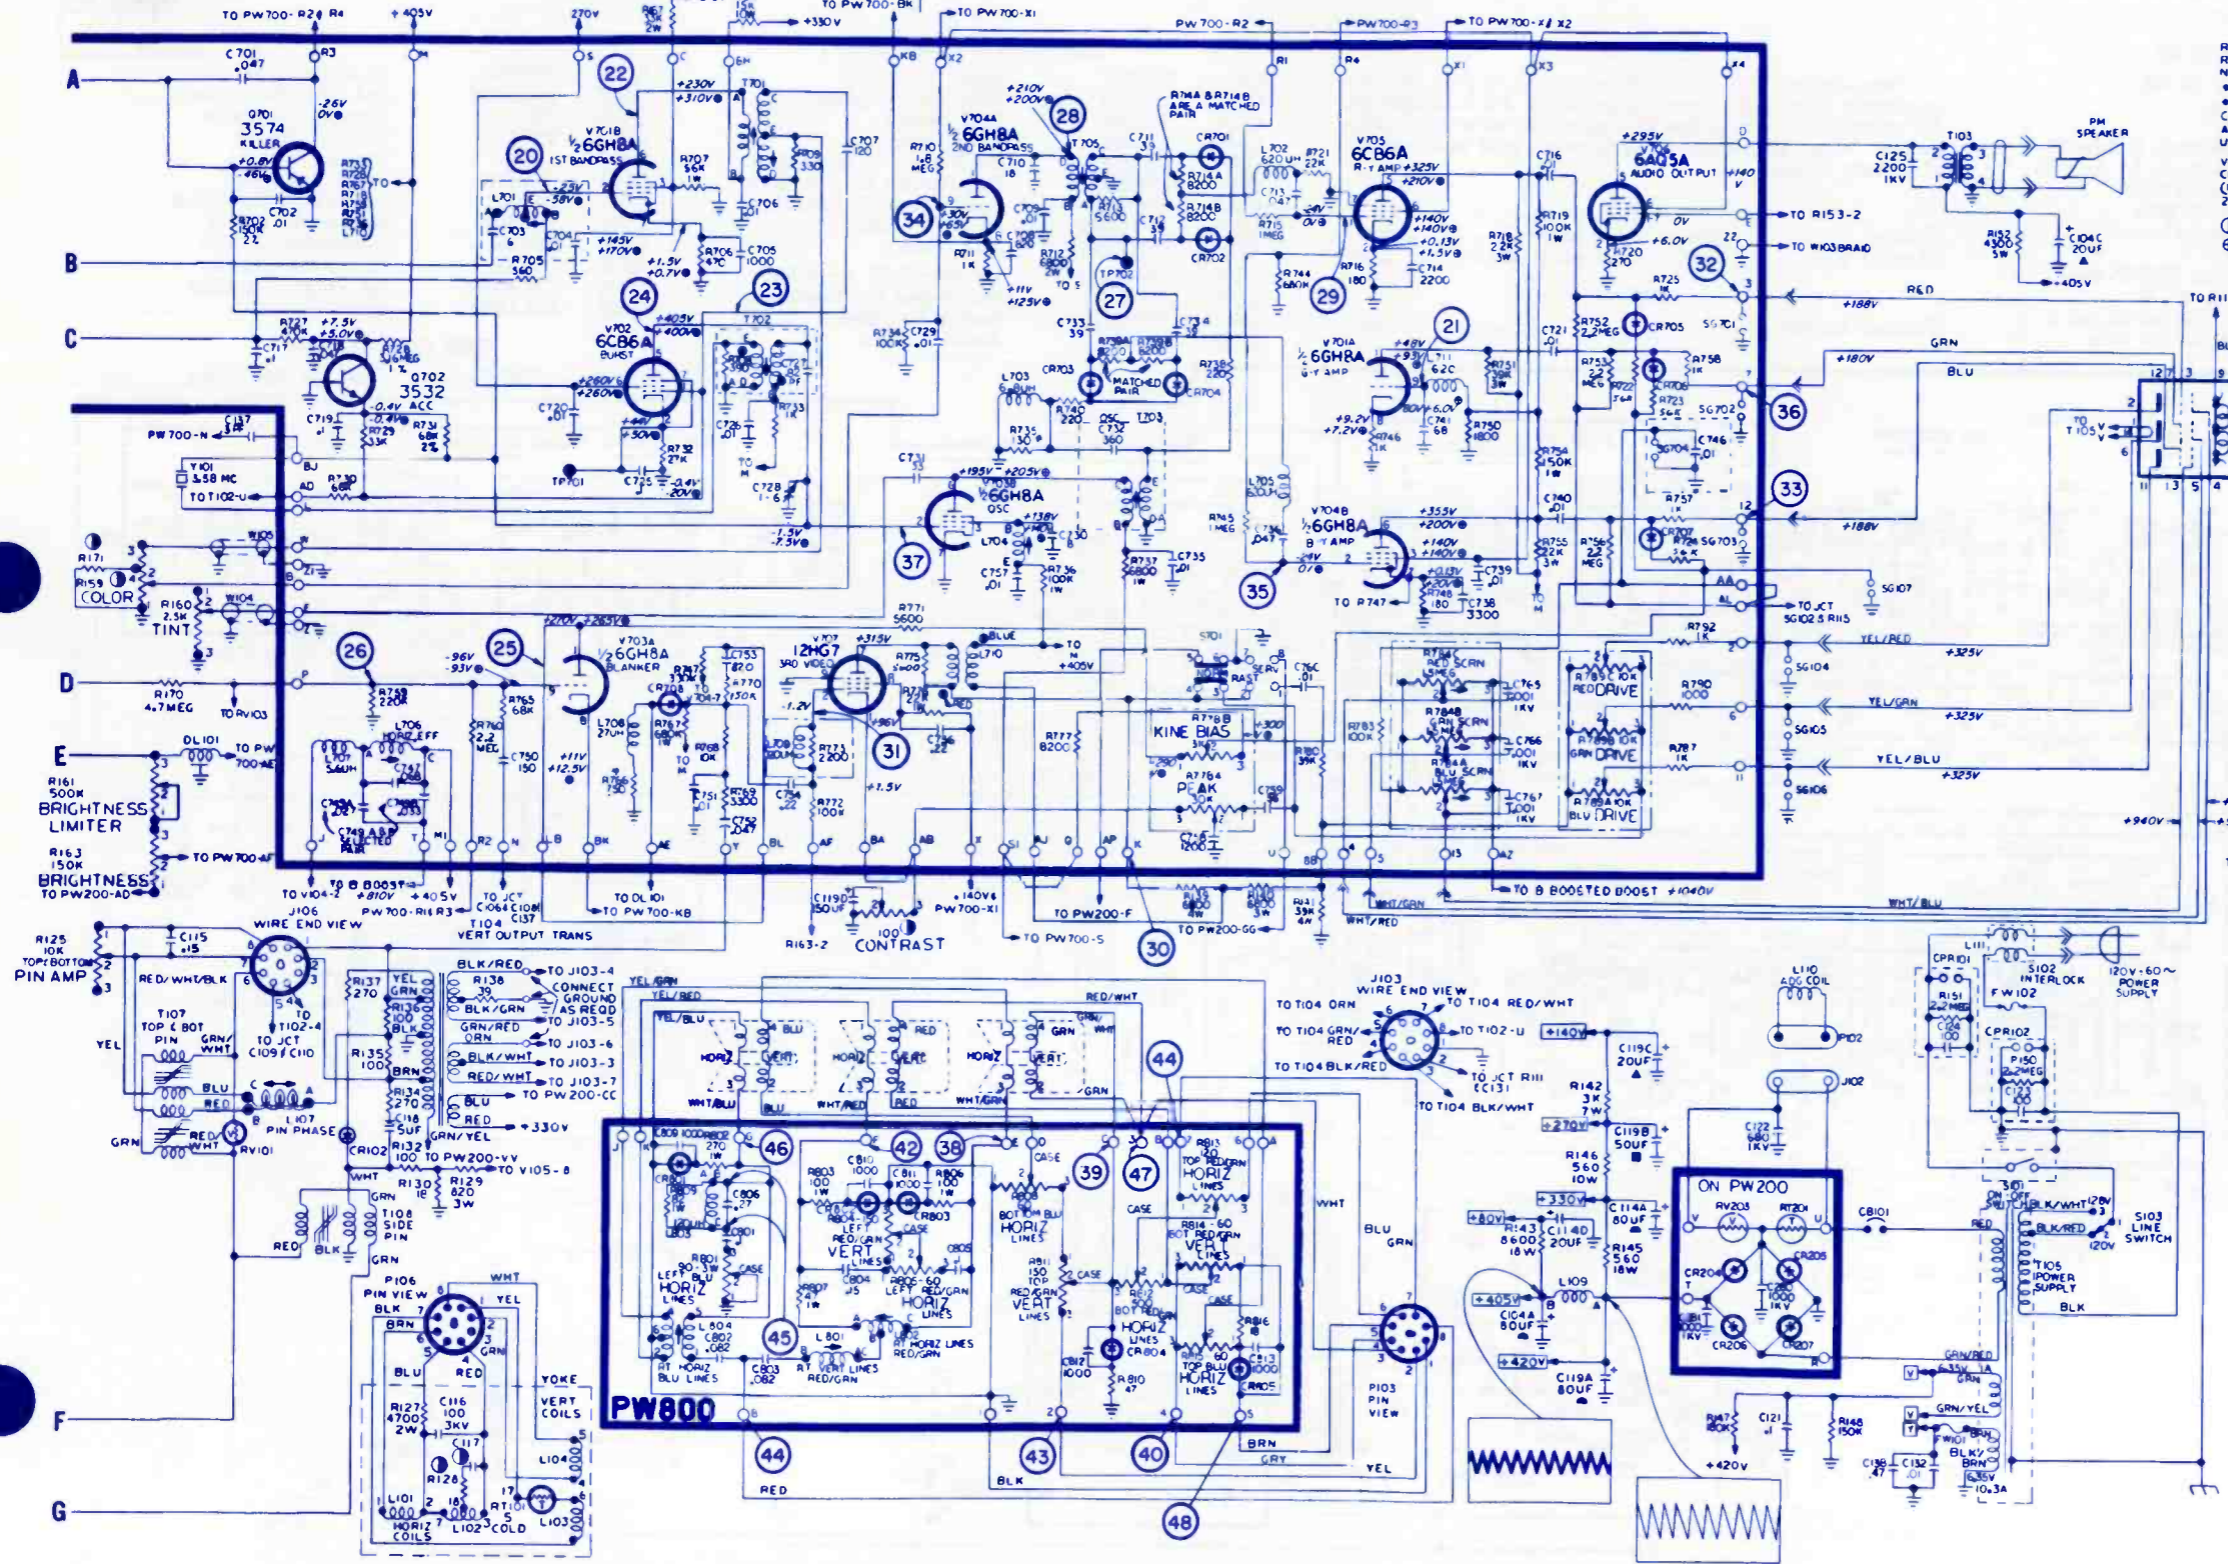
TO PW700-R2 R4
+405V
270V
15K 10W
+330V
TO PW700-BK
TO PW700-X1
PW700-R2
PW700-R3
TO PW700-X1 X2

A
B
C
D
E
F
G

C701 .047
Q701 3574 KILLER
-26V 0V
+0.8V +61V
R702 150K 2%
C702 .01

22
20
V701B ½ 6GH8A 1ST BANDPASS
+230V +310V
T701
C707 120
R707 56K 1W
R709 330
L701
-23V -58V
C703 6
C704
R705 560
+145V +170V
+1.5V +0.7V
R706 47K
C705 1000
C706

24
23
V702 6CB6A BURST
+405V +400V
T702
+260V +260V
C720 .01
+44V +30V
R732 27K
C725
-0.4V -20V
TP701
C726 .01
C728 1-6
-1.5V -7.5V
R733 1K

R727 470K
+7.5V +5.0V
C717 .1
R728 1.5 MEG 1%
Q702 3532 ACC
-0.4V -2.4V
C719 .1
R729 33K
R731 68K 2%
R730 68K

C137
PW700-N
Y101 3.58 MC
TO T102-U
BJ
AD

R710 1.8 MEG
V704A ½ 6GH8A 2ND BANDPASS
+210V +200V
28
T705
C710 18
C711 39
R714A & R714B ARE A MATCHED PAIR
CR701
R714A 8200
R714B 8200
CR702
34
+30V +65V
R711 1K
R712 8200 2W
+11V +125V
TP702
27
C712 39
C733 39
C734
R738A R738B MATCHED PAIR
CR703
CR704
R734 100K
C729 .01
L703
R740 220
R735 130
OSC C732 360
T703
R738 220

L702 620UH
R721 22K
C713 .047
R715 1MEG
-24V 0V
V705 6CB6A R-Y AMP
+325V +210V
+140V +140V
+0.13V +1.5V
R716 180
C714 2200
R744 680K
29
R718 22K 3W
R719 100K 1W

C716
V706 6AQ5A AUDIO OUTPUT
+295V
+140V
0V
+6.0V
R720 270
TO R153-2
TO W103 BRAID
R725 1K
32
RED
+188V
C721 .01
R752 2.2MEG
CR705
SG701

T103
PM SPEAKER
C125 2200 1KV
R152 4300 5W
C104C 20UF
+405V

V701A ½ 6GH8A G-Y AMP
+48V +93V
21
L711 62C
R751 22K 3W
+9.2V +7.2V
R746 1K
C741 68
R750 1800
R753 22 MEG
R722 560
R758 1K
R723 56K
SG702
SG704
C746 .01
+180V
GRN
BLU
36
TO T105

C731 33
+195V +205V
V703B ½ 6GH8A OSC
37
+138V
C730
L704
C757 .01
R736 100K 1W
R737 6800 1W
C735 .01
L705 600UH
R745 1MEG
C736 .047
V704B ½ 6GH8A B-Y AMP
+355V +200V
+140V +140V
24V 0V
35
+013V +20V
R748 180
C738 3300
C739 .01
R754 150K 1W
C740 .01
R755 22K 3W
R756 22 MEG
R757 1K
CR707
R724 56K
SG703
33
+188V
AA
AL
TO JCT SG102 & R115
SG107
TO R747

R771 5600
V703A ½ 6GH8A BLANKER
+270V +265V
25
-96V -93V
26
R759 220K
R763 68K
R762 2.2 MEG
C750 150
+11V +12.5V
L708 27UH
CR708
R767 680K
R747 330K
C753 820
R770 150K
R768 10K
R766 750
C751 .01
R769 3300
C752 .047
L706 HORIZ EFF
L707 5.6UH
C747 .068
C748 .068
C749 A&B SELECTED PAIR

V707 12HG7 3RD VIDEO
+315V
-1.2V
+96V
31
R775 5600
L710
L709 180UH
R773 2200
C754 .22
R772 100K
+1.5V
C756 .22
BLUE
RED
TO +405V
R777 8200
KINE BIAS
R778B
+300
R776A PEAK 50K
C759
C758 1200
R780 39K
S701 SERV RAST
C760 .01
R783 100K
R784 RED SCRN
C765 .001 1KV
R784B GRN SCRN
C766 .001 1KV
R784A BLU SCRN
C767 .001 1KV
R785 10K RED DRIVE
R786 GRN DRIVE
R789A 10K BLU DRIVE
R792 1K
R790 1000
R787 1K
SG104
SG105
SG106
YEL/RED
YEL/GRN
YEL/BLU
+325V
+325V
+325V
+940V

R171
R159 COLOR
R160 2.5K TINT
W105
W104
R170 4.7MEG
TO RV103
DL101
TO PW700-AE
R161 500K BRIGHTNESS LIMITER
R163 150K BRIGHTNESS
TO PW700-AF
TO PW200-AD
TO V104-2
TO B BOOST +810V
+405V
PW700-R1 & R3
TO JCT C106 & C108 C137
T104 VERT OUTPUT TRANS
TO DL101
TO PW700-KB
C119D 150UF
R163-2
100 CONTRAST
+140V PW700-X1
TO PW200-F
TO PW700-S
30
R741 39K 4W
6800 4W
6800 3W
TO PW200-GG
WHT/GRN
WHT/RED
WHT/BLU
TO B BOOSTED BOOST +1040V

R125 10K TOP & BOTTOM PIN AMP
C115 .15
J106 WIRE END VIEW
RED/WHT/BLK
T107 TOP & BOT PIN
GRN/WHT
YEL
TO T102-4
TO JCT C109 & C110
BLU
RED
L107 PIN PHASE
GRN
RED/WHT
RV101
R137 270
R136 100
R135 100
R134 270
C118 5UF
CR102
R132 100
TO PW200-VV
TO V105-8
R130 18
R129 820 3W
WHT
GRN
BLK
T108 SIDE PIN
RED
BLK/RED
R138 39
BLK/GRN
GRN/RED
ORN
BLK/WHT
RED/WHT
BLU
RED
GRN/YEL
TO J103-4
CONNECT GROUND AS REQD
TO J103-5
TO J103-6
TO J103-3
TO J103-7
TO PW200-CC
+330V

YEL/GRN
YEL/RED
YEL/BLU
HORIZ VERT
WHT/BLU
WHT/RED
WHT/GRN
RED/WHT
GRN
44
46
42
38
39
47
L809 1000
R802 270 1W
CR801
C806 .27
C801
CASE
R801 90-3W
LEFT HORIZ LINES
R803 100
C810 1000
R804
CR802
LEFT RED/GRN VERT LINES
C811 1000
R806 100
CR803
C804 .15
R807
R805-60 LEFT RED/GRN HORIZ LINES
C805
R808 BOT HORIZ LINES
R811 150 TOP RED/GRN VERT LINES
R813 TOP RED/GRN HORIZ LINES
R814-60 BOT RED/GRN VERT LINES
R812 BOT HORIZ LINES
CR804
C812 1000
R810 47
R815 TOP BLU HORIZ LINES
R816
C813 1000
CR805
L804
C802 .082
RT HORIZ BLU LINES
C803 .082
45
L801
RT VERT LINES RED/GRN
RT HORIZ LINES RED/GRN
PW800
44
43
40
48
RED
BLK
GRY
BRN
YEL
WHT
BLU
GRN

J103 WIRE END VIEW
TO T104 ORN
TO T104 RED/WHT
TO T104 GRN/RED
TO T102-U
TO T104 BLK/RED
TO JCT R111 & C131
TO T104 BLK/WHT
P103 PIN VIEW

P106 PIN VIEW
BLK
BRN
BLU
RED
GRN
WHT
YEL
YOKE VERT COILS
R127 4700 2W
C116 100 3KV
C117
R128 18
L101 HORIZ COILS
L102
RT101 COLD
L104
L103

+140V
C119C 20UF
R142 3K 7W
+270V
C119B 50UF
R146 560 10W
+330V
C114A 80UF
+80V
R143 8600 18W
C114D 20UF
R145 560 18W
+405V
L109
C104A 80UF
+420V
C119A 80UF
L110 AGC COIL
P102
J102
C122 680 1KV
ON PW200
RV203
RT201
CR204
CR205
CR206
CR207
C201 1000 1KV
C202 1000 1KV
C8101
R147 180K
+420V
C121 .1
R148 150K
C138 .47
C132 .01
FW101
6.35V
GRN/YEL
BLK/BRN
6.35V 10.3A
GRN/RED

L111
S102 INTERLOCK
CPR101
R151 2.2MEG
C124 .100
CPR102
FW102
P150 2.2MEG
C125 .100
120V-60~ POWER SUPPLY
S101 ON-OFF
BLK/WHT
BLK/RED
128V
120V
S103 LINE SWITCH
T105 POWER SUPPLY
BLK
RED
TO R11